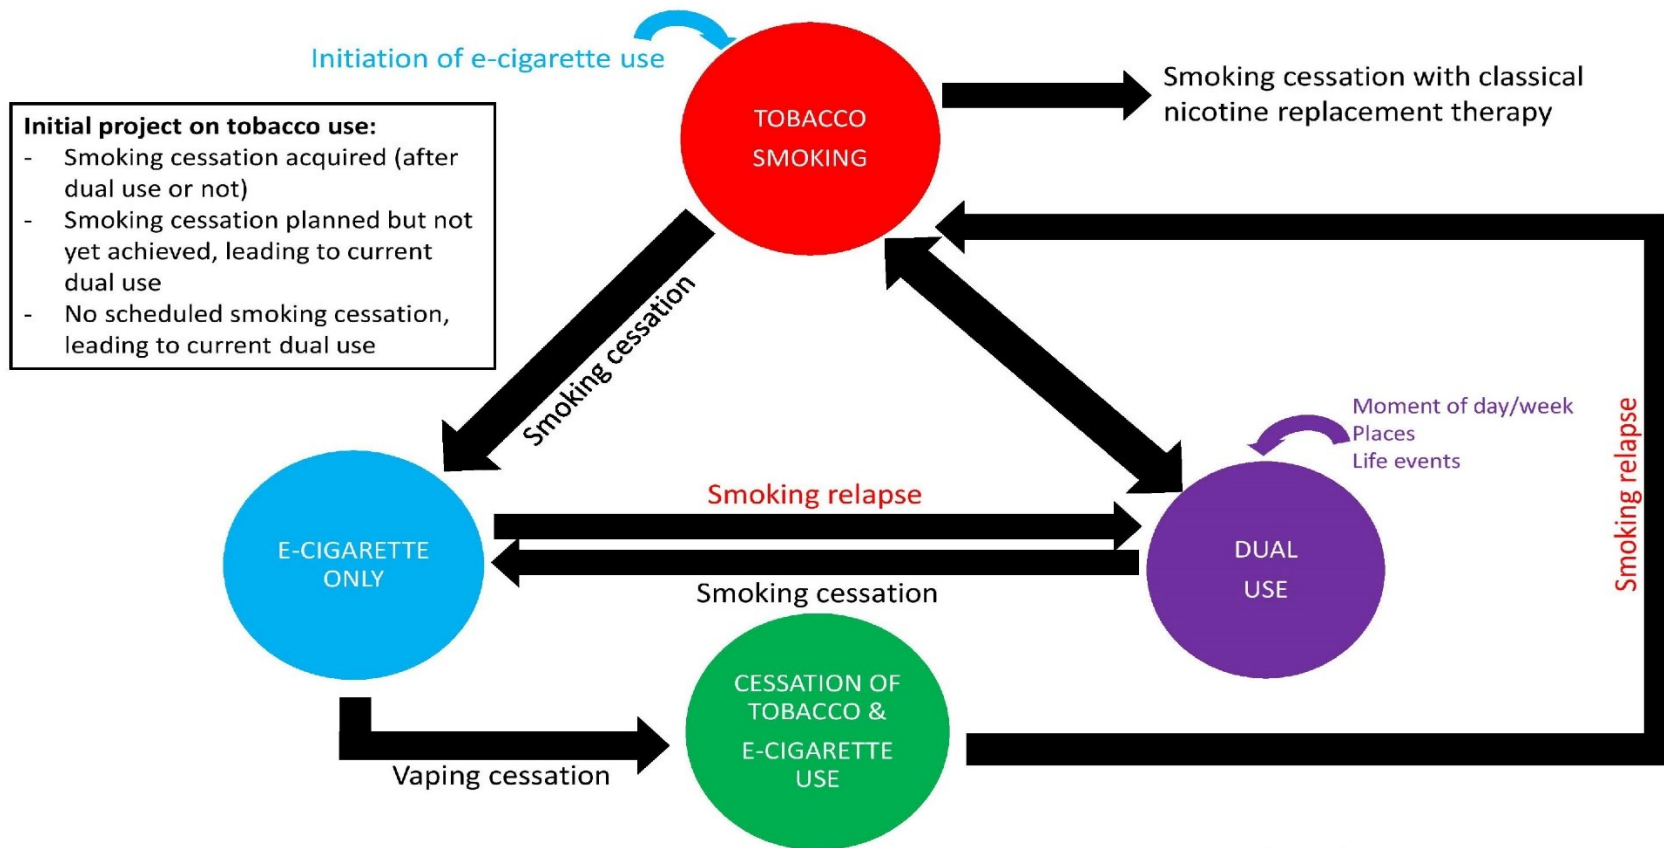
Initiation of e-cigarette use

TOBACCO SMOKING

Smoking cessation with classical nicotine replacement therapy

**Initial project on tobacco use:**
- Smoking cessation acquired (after dual use or not)
- Smoking cessation planned but not yet achieved, leading to current dual use
- No scheduled smoking cessation, leading to current dual use

Smoking cessation

Moment of day/week
Places
Life events

Smoking relapse

E-CIGARETTE ONLY

Smoking relapse

DUAL USE

Smoking cessation

CESSATION OF TOBACCO & E-CIGARETTE USE

Vaping cessation